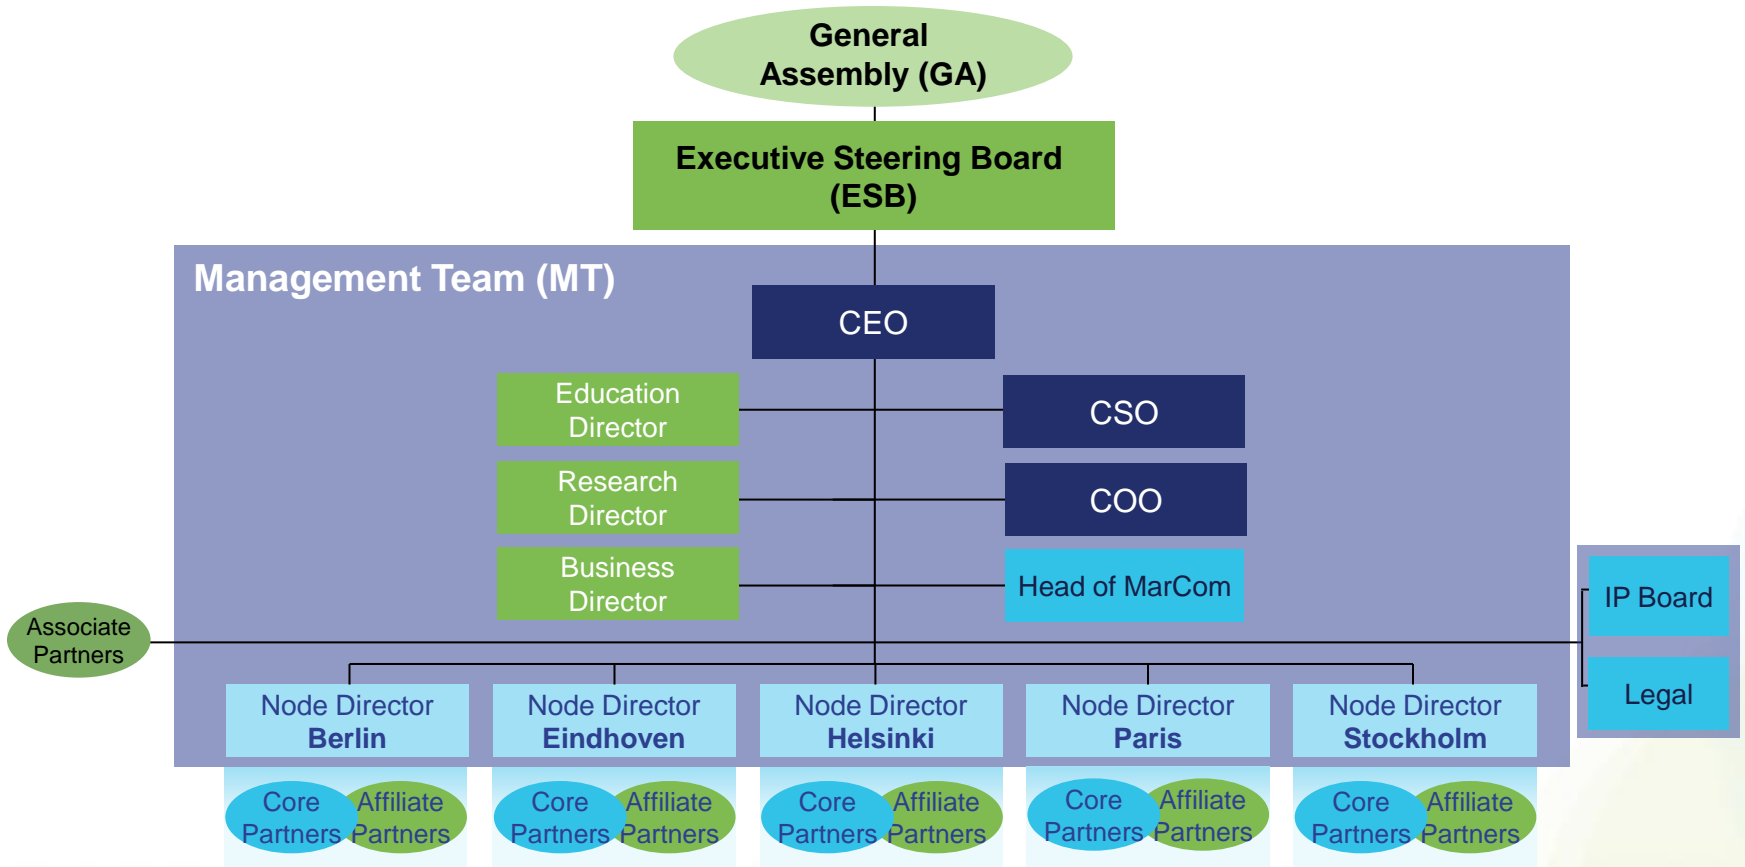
General Assembly (GA)

Executive Steering Board (ESB)

Management Team (MT)

CEO

Education Director

Research Director

Business Director

CSO

COO

Head of MarCom

IP Board

Legal

Associate Partners

Node Director Berlin

Node Director Eindhoven

Node Director Helsinki

Node Director Paris

Node Director Stockholm

Core Partners

Affiliate Partners

Core Partners

Affiliate Partners

Core Partners

Affiliate Partners

Core Partners

Affiliate Partners

Core Partners

Affiliate Partners